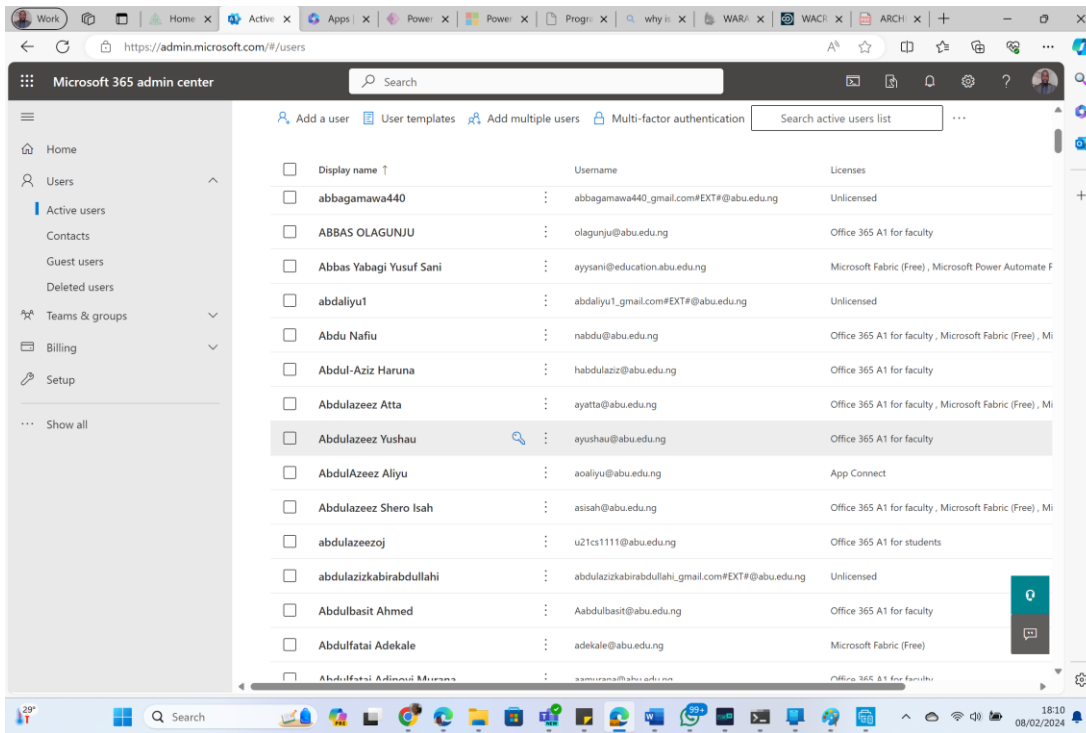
Work | Home | Active | Apps | Power | Power | Progr | why is | WARA | WACR | ARCH

https://admin.microsoft.com/#/users

Microsoft 365 admin center

Search

Home
Users
Active users
Contacts
Guest users
Deleted users
Teams & groups
Billing
Setup
Show all

Add a user   User templates   Add multiple users   Multi-factor authentication   Search active users list   ...

| Display name ↑ | Username | Licenses |
|---|---|---|
| abbagamawa440 | abbagamawa440_gmail.com#EXT#@abu.edu.ng | Unlicensed |
| ABBAS OLAGUNJU | olagunju@abu.edu.ng | Office 365 A1 for faculty |
| Abbas Yabagi Yusuf Sani | ayysani@education.abu.edu.ng | Microsoft Fabric (Free) , Microsoft Power Automate F |
| abdaliyu1 | abdaliyu1_gmail.com#EXT#@abu.edu.ng | Unlicensed |
| Abdu Nafiu | nabdu@abu.edu.ng | Office 365 A1 for faculty , Microsoft Fabric (Free) , Mi |
| Abdul-Aziz Haruna | habdulaziz@abu.edu.ng | Office 365 A1 for faculty |
| Abdulazeez Atta | ayatta@abu.edu.ng | Office 365 A1 for faculty , Microsoft Fabric (Free) , Mi |
| Abdulazeez Yushau | ayushau@abu.edu.ng | Office 365 A1 for faculty |
| AbdulAzeez Aliyu | aoaliyu@abu.edu.ng | App Connect |
| Abdulazeez Shero Isah | asisah@abu.edu.ng | Office 365 A1 for faculty , Microsoft Fabric (Free) , Mi |
| abdulazeezoj | u21cs1111@abu.edu.ng | Office 365 A1 for students |
| abdulazizkabirabdullahi | abdulazizkabirabdullahi_gmail.com#EXT#@abu.edu.ng | Unlicensed |
| Abdulbasit Ahmed | Aabdulbasit@abu.edu.ng | Office 365 A1 for faculty |
| Abdulfatai Adekale | adekale@abu.edu.ng | Microsoft Fabric (Free) |
| Abdulfatai Adinoyi Murana | aamurana@abu.edu.ng | Office 365 A1 for faculty |

29°
Search
99+
18:10
08/02/2024